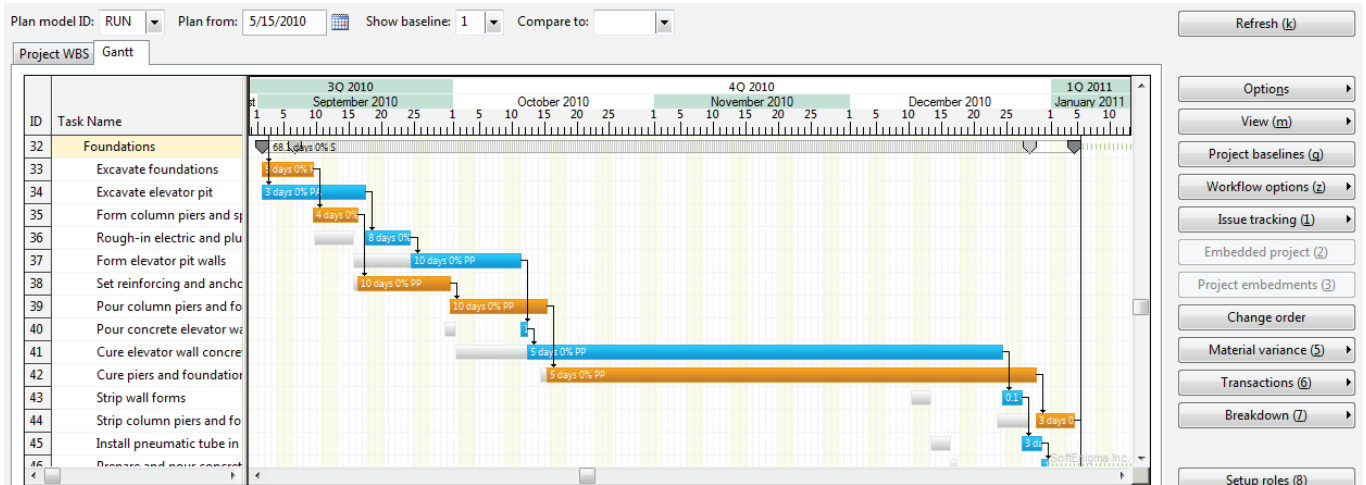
Plan model ID: RUN Plan from: 5/15/2010 Show baseline: 1 Compare to:

Refresh (k)

Project WBS Gantt

| ID | Task Name |
|---|---|
| 32 | Foundations |
| 33 | Excavate foundations |
| 34 | Excavate elevator pit |
| 35 | Form column piers and sp |
| 36 | Rough-in electric and plu |
| 37 | Form elevator pit walls |
| 38 | Set reinforcing and ancho |
| 39 | Pour column piers and fo |
| 40 | Pour concrete elevator wa |
| 41 | Cure elevator wall concre |
| 42 | Cure piers and foundation |
| 43 | Strip wall forms |
| 44 | Strip column piers and fo |
| 45 | Install pneumatic tube in |
| 46 | Prepare and pour concret |

3Q 2010 4Q 2010 1Q 2011
st September 2010 October 2010 November 2010 December 2010 January 2011
1 5 10 15 20 25 1 5 10 15 20 25 1 5 10 15 20 25 1 5 10 15 20 25 1 5 10

68.1 days 0% S
3 days 0% P
3 days 0% PA
4 days 0%
8 days 0%
10 days 0% PP
10 days 0% PP
10 days 0% PP
5 days 0% PP
5 days 0% PP
0.1
3 days 0
3 d

SoftEnigma Inc.

Options
View (m)
Project baselines (q)
Workflow options (z)
Issue tracking (1)
Embedded project (2)
Project embedments (3)
Change order
Material variance (5)
Transactions (6)
Breakdown (7)
Setup roles (8)